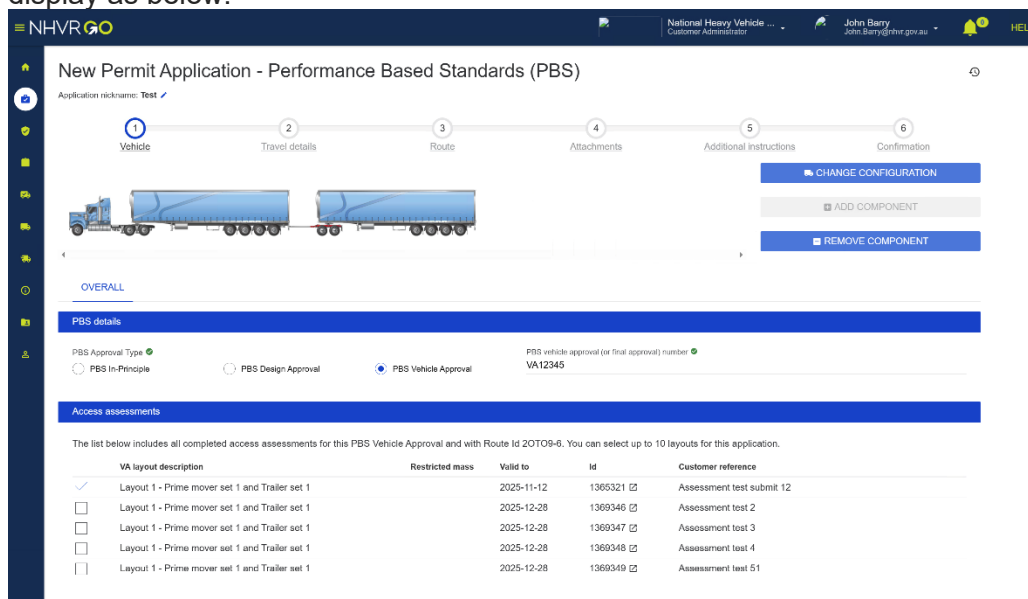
display as below:

≡ NHVR GO

National Heavy Vehicle ...
Customer Administrator

John Barry
John.Barry@nhvr.gov.au

0

HEL

New Permit Application - Performance Based Standards (PBS)

Application nickname: Test

1 Vehicle
2 Travel details
3 Route
4 Attachments
5 Additional instructions
6 Confirmation

CHANGE CONFIGURATION

ADD COMPONENT

REMOVE COMPONENT

OVERALL

PBS details

PBS Approval Type

PBS In-Principle

PBS Design Approval

PBS Vehicle Approval

PBS vehicle approval (or final approval) number

VA12345

Access assessments

The list below includes all completed access assessments for this PBS Vehicle Approval and with Route Id 2OTO9-6. You can select up to 10 layouts for this application.

| | VA layout description | Restricted mass | Valid to | Id | Customer reference |
|---|---|---|---|---|---|
| ✓ | Layout 1 - Prime mover set 1 and Trailer set 1 | | 2025-11-12 | 1365321 | Assessment test submit 12 |
| ☐ | Layout 1 - Prime mover set 1 and Trailer set 1 | | 2025-12-28 | 1369346 | Assessment test 2 |
| ☐ | Layout 1 - Prime mover set 1 and Trailer set 1 | | 2025-12-28 | 1369347 | Assessment test 3 |
| ☐ | Layout 1 - Prime mover set 1 and Trailer set 1 | | 2025-12-28 | 1369348 | Assessment test 4 |
| ☐ | Layout 1 - Prime mover set 1 and Trailer set 1 | | 2025-12-28 | 1369349 | Assessment test 51 |